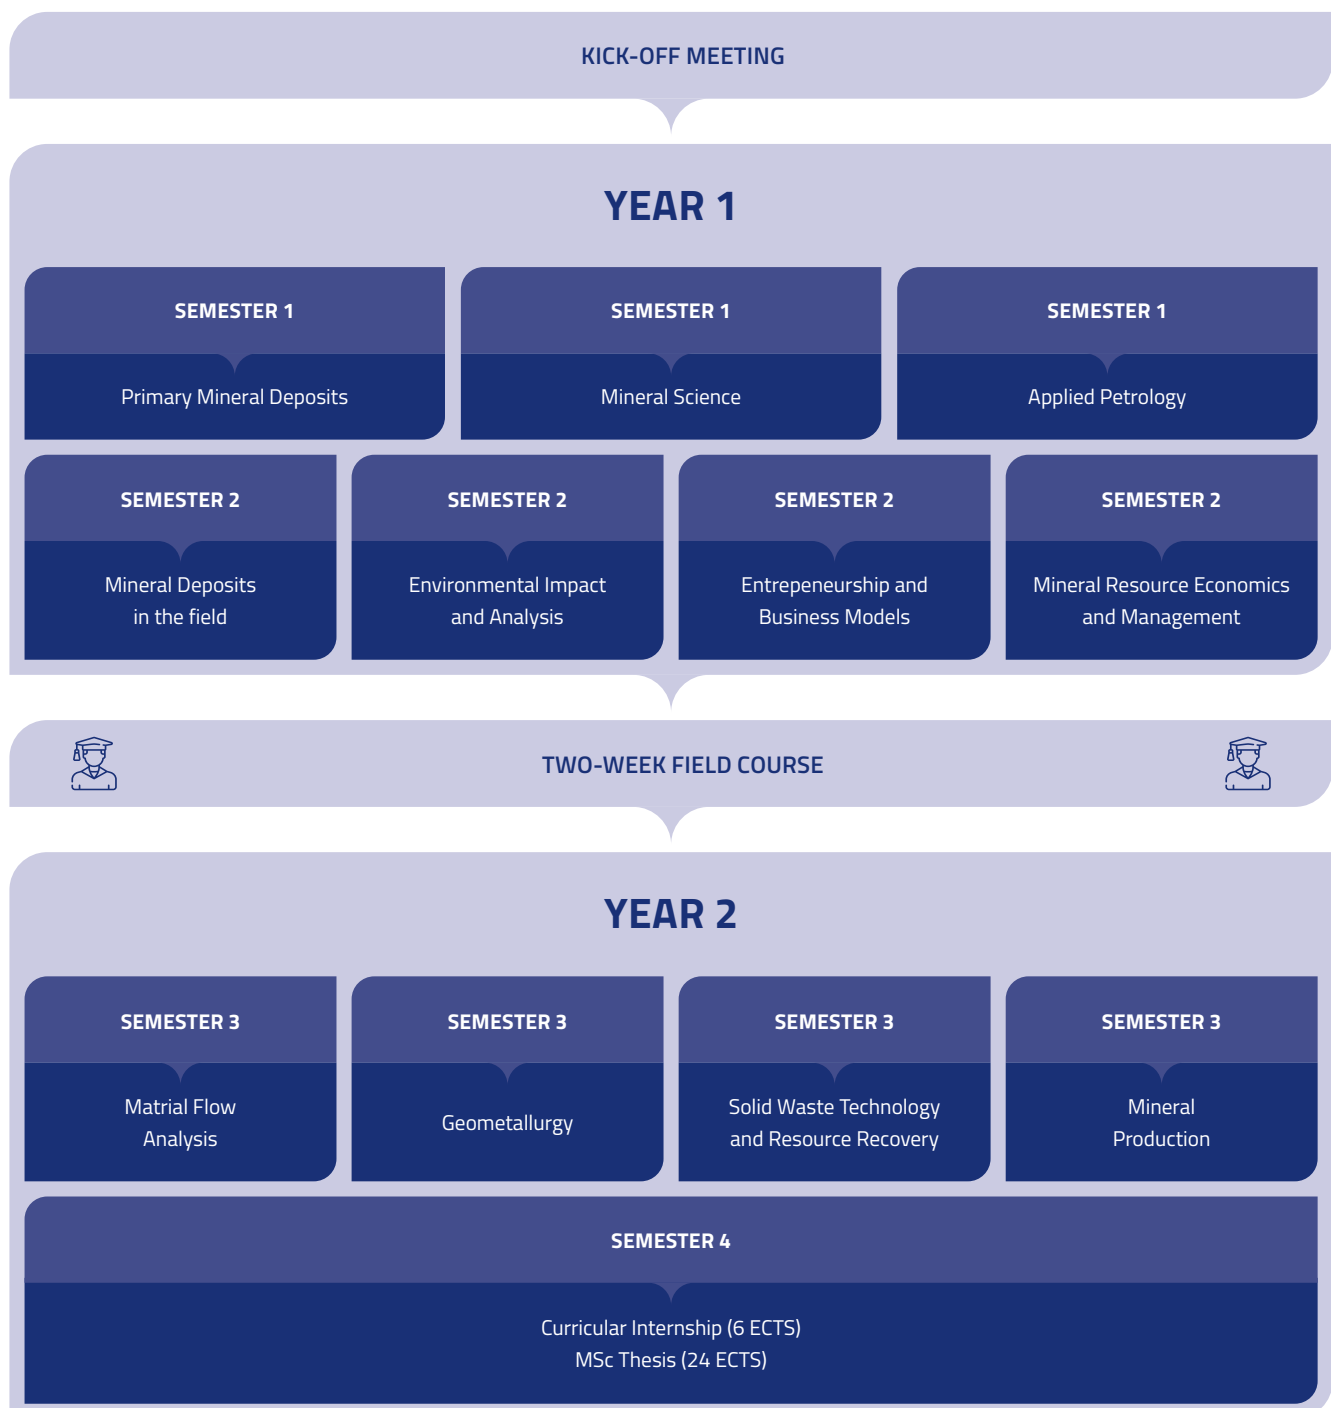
KICK-OFF MEETING

YEAR 1

SEMESTER 1

Primary Mineral Deposits

SEMESTER 1

Mineral Science

SEMESTER 1

Applied Petrology

SEMESTER 2

Mineral Deposits in the field

SEMESTER 2

Environmental Impact and Analysis

SEMESTER 2

Entrepeneurship and Business Models

SEMESTER 2

Mineral Resource Economics and Management

TWO-WEEK FIELD COURSE

YEAR 2

SEMESTER 3

Matrial Flow Analysis

SEMESTER 3

Geometallurgy

SEMESTER 3

Solid Waste Technology and Resource Recovery

SEMESTER 3

Mineral Production

SEMESTER 4

Curricular Internship (6 ECTS)
MSc Thesis (24 ECTS)